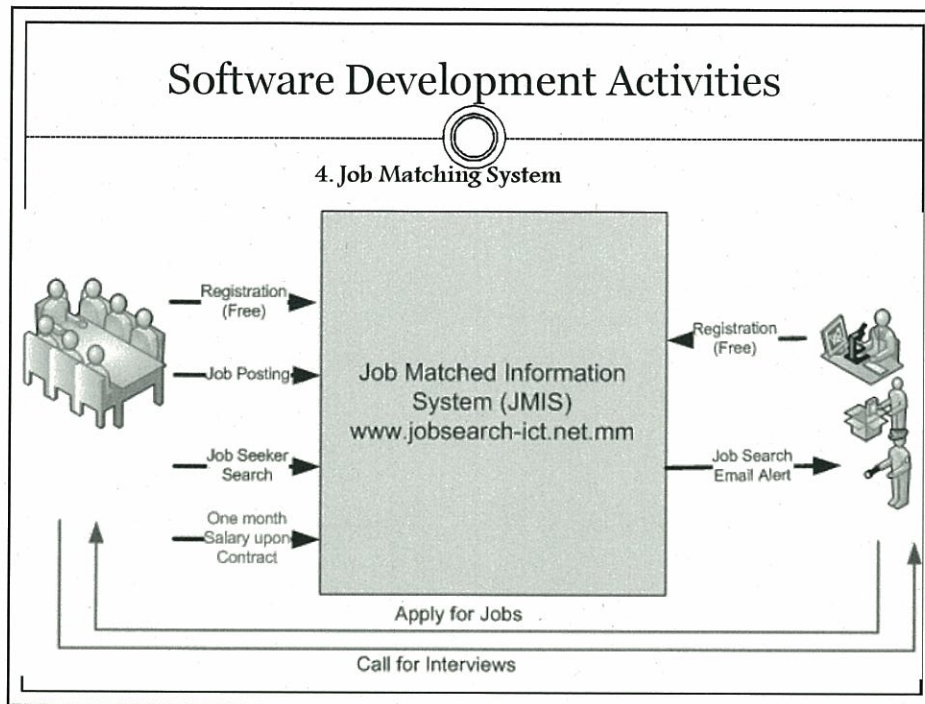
Software Development Activities

4. Job Matching System

Registration (Free)

Job Posting

Job Seeker Search

One month Salary upon Contract

Job Matched Information System (JMIS) www.jobsearch-ict.net.mm

Registration (Free)

Job Search Email Alert

Apply for Jobs

Call for Interviews